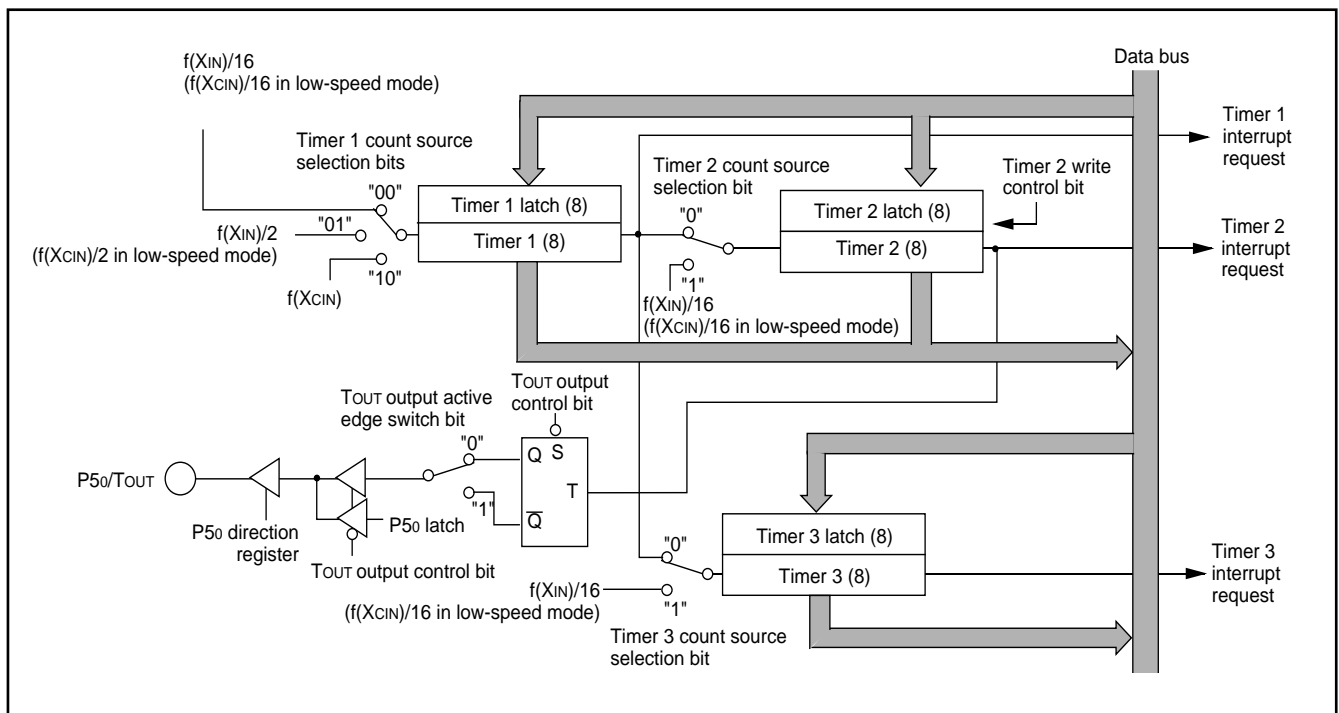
f(XIN)/16
(f(XCIN)/16 in low-speed mode)

Data bus

Timer 1 count source selection bits

"00"
f(XIN)/2
"01"
(f(XCIN)/2 in low-speed mode)
"10"
f(XCIN)

Timer 1 latch (8)
Timer 1 (8)

Timer 2 count source selection bit
"0"
"1"
f(XIN)/16
(f(XCIN)/16 in low-speed mode)

Timer 2 latch (8)
Timer 2 (8)

Timer 2 write control bit

Timer 1 interrupt request

Timer 2 interrupt request

TOUT output control bit
TOUT output active edge switch bit
"0"
"1"
Q
S
T
$\overline{Q}$

P50/TOUT
P50 direction register
P50 latch
TOUT output control bit

"0"
Timer 3 latch (8)
Timer 3 (8)
f(XIN)/16
"1"
(f(XCIN)/16 in low-speed mode)
Timer 3 count source selection bit

Timer 3 interrupt request